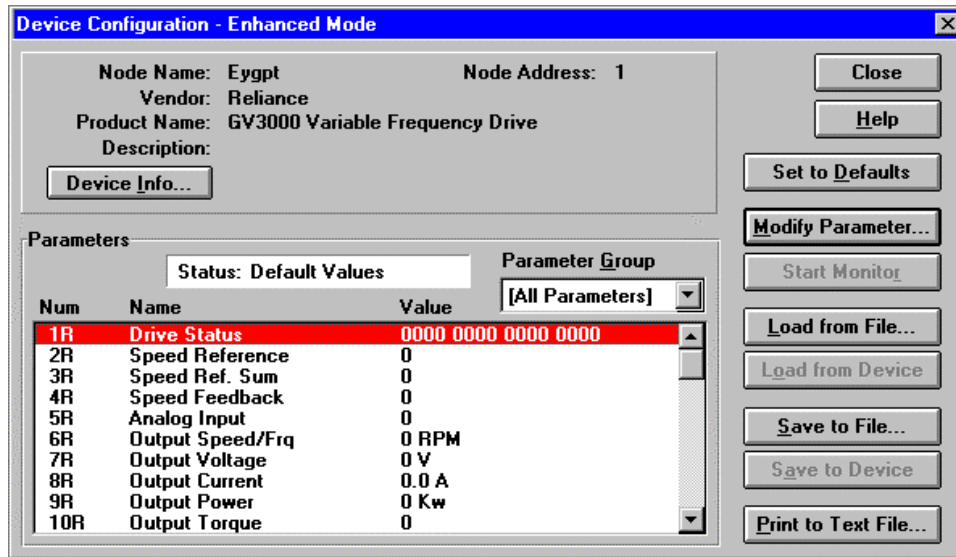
Device Configuration - Enhanced Mode

Node Name: Eygpt
Node Address: 1
Vendor: Reliance
Product Name: GV3000 Variable Frequency Drive
Description:

Device Info...

Close
Help
Set to Defaults
Modify Parameter...
Start Monitor
Load from File...
Load from Device
Save to File...
Save to Device
Print to Text File...

Parameters

Status: Default Values

Parameter Group
[All Parameters]

| Num | Name | Value |
|---|---|---|
| 1R | Drive Status | 0000 0000 0000 0000 |
| 2R | Speed Reference | 0 |
| 3R | Speed Ref. Sum | 0 |
| 4R | Speed Feedback | 0 |
| 5R | Analog Input | 0 |
| 6R | Output Speed/Frq | 0 RPM |
| 7R | Output Voltage | 0 V |
| 8R | Output Current | 0.0 A |
| 9R | Output Power | 0 Kw |
| 10R | Output Torque | 0 |